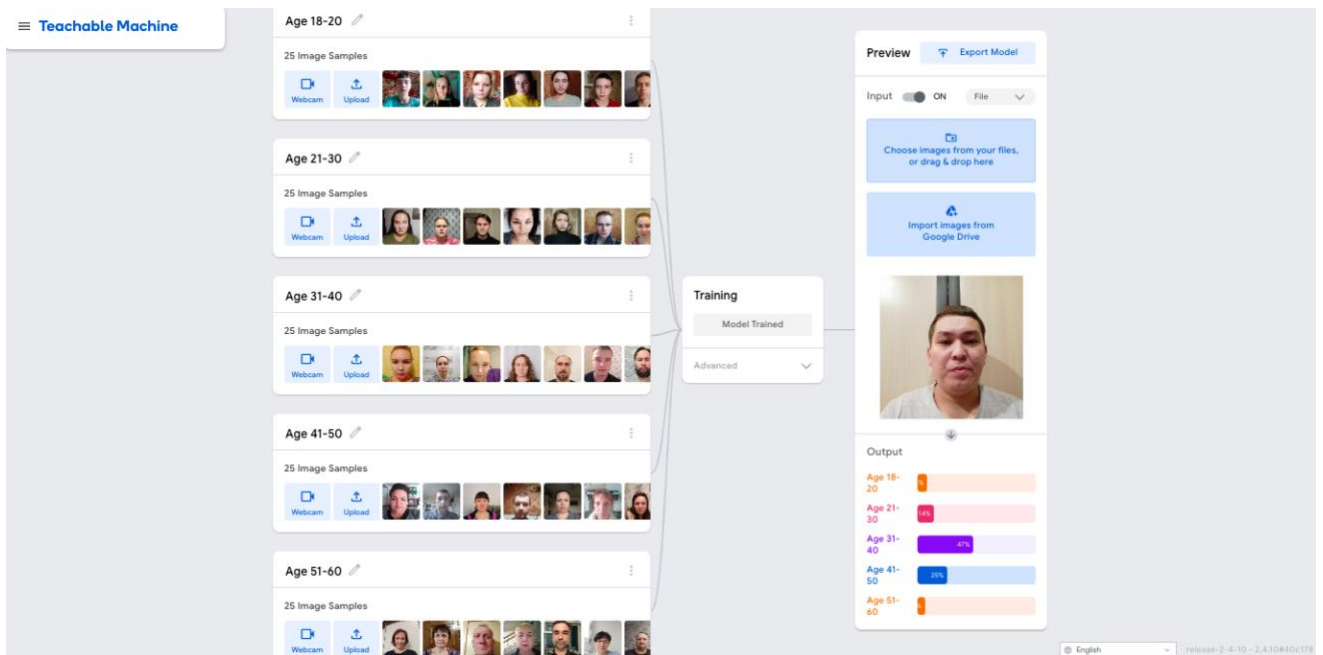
Teachable Machine

Age 18-20
25 Image Samples
Webcam Upload

Age 21-30
25 Image Samples
Webcam Upload

Age 31-40
25 Image Samples
Webcam Upload

Age 41-50
25 Image Samples
Webcam Upload

Age 51-60
25 Image Samples
Webcam Upload

Training
Model Trained
Advanced

Preview
Export Model
Input ON File
Choose images from your files, or drag & drop here
Import images from Google Drive

Output
Age 18-20 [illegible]
Age 21-30 14%
Age 31-40 47%
Age 41-50 25%
Age 51-60 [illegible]

English
release-2-4-10 - 2.4.10#40c178